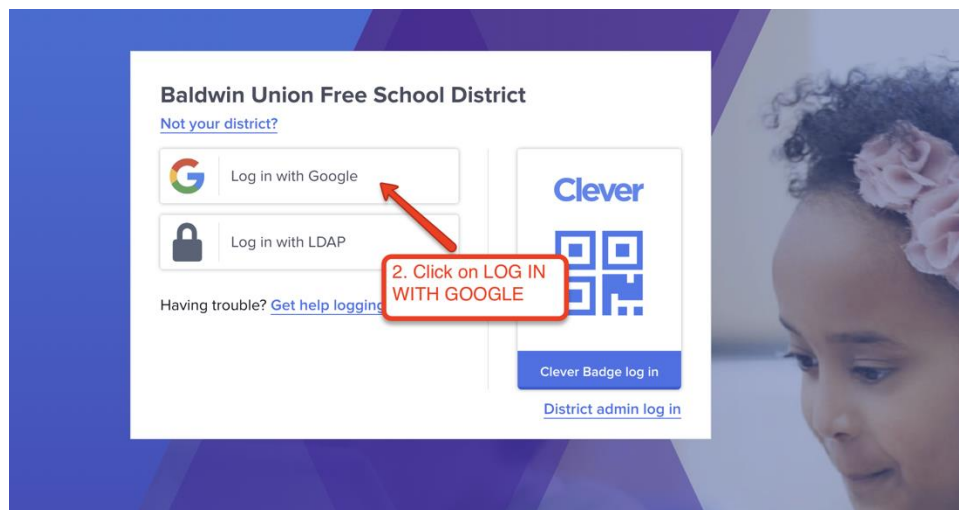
Baldwin Union Free School District
Not your district?

Log in with Google

Log in with LDAP

Having trouble? Get help logging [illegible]

2. Click on LOG IN WITH GOOGLE

Clever

Clever Badge log in

District admin log in